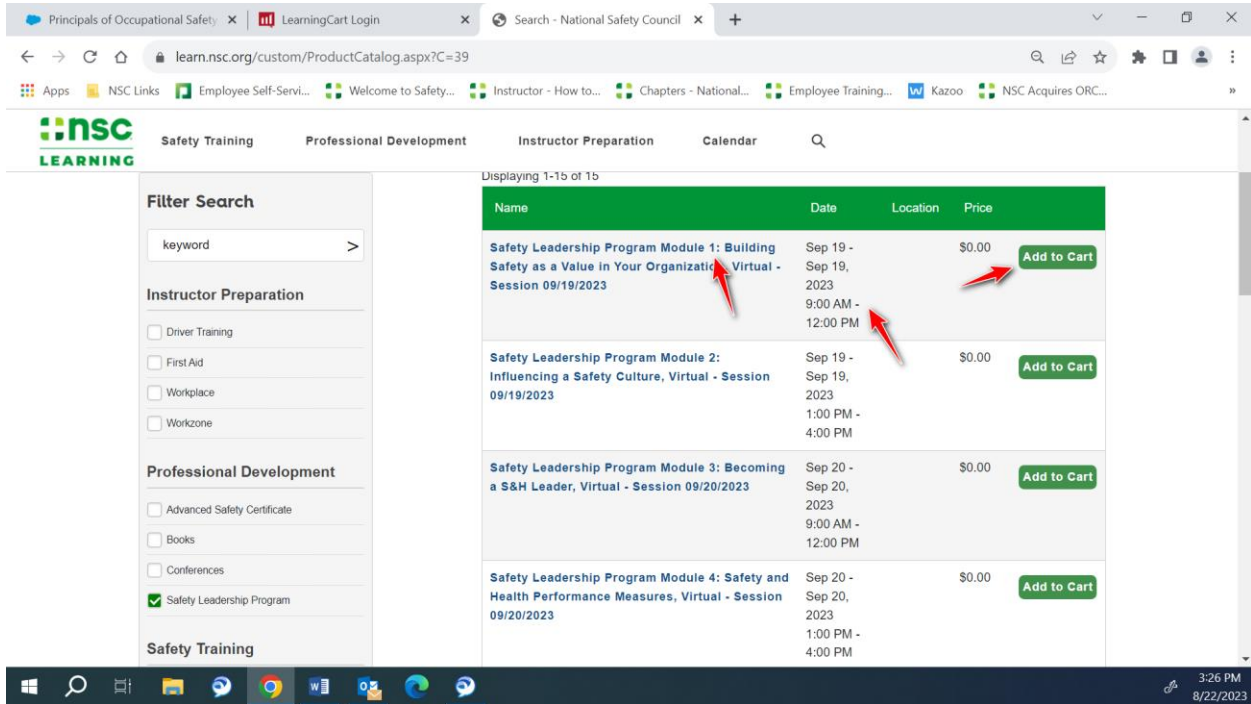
Principals of Occupational Safety ×
LearningCart Login ×
Search - National Safety Council ×
+

learn.nsc.org/custom/ProductCatalog.aspx?C=39

Apps
NSC Links
Employee Self-Servi...
Welcome to Safety...
Instructor - How to...
Chapters - National...
Employee Training...
Kazoo
NSC Acquires ORC...

nsc LEARNING
Safety Training
Professional Development
Instructor Preparation
Calendar

Filter Search
keyword

Instructor Preparation
Driver Training
First Aid
Workplace
Workzone

Professional Development
Advanced Safety Certificate
Books
Conferences
Safety Leadership Program

Safety Training

Displaying 1-15 of 15

| Name | Date | Location | Price | |
|---|---|---|---|---|
| Safety Leadership Program Module 1: Building Safety as a Value in Your Organizatio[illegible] Virtual - Session 09/19/2023 | Sep 19 - Sep 19, 2023 9:00 AM - 12:00 PM | | $0.00 | Add to Cart |
| Safety Leadership Program Module 2: Influencing a Safety Culture, Virtual - Session 09/19/2023 | Sep 19 - Sep 19, 2023 1:00 PM - 4:00 PM | | $0.00 | Add to Cart |
| Safety Leadership Program Module 3: Becoming a S&H Leader, Virtual - Session 09/20/2023 | Sep 20 - Sep 20, 2023 9:00 AM - 12:00 PM | | $0.00 | Add to Cart |
| Safety Leadership Program Module 4: Safety and Health Performance Measures, Virtual - Session 09/20/2023 | Sep 20 - Sep 20, 2023 1:00 PM - 4:00 PM | | $0.00 | Add to Cart |

3:26 PM
8/22/2023